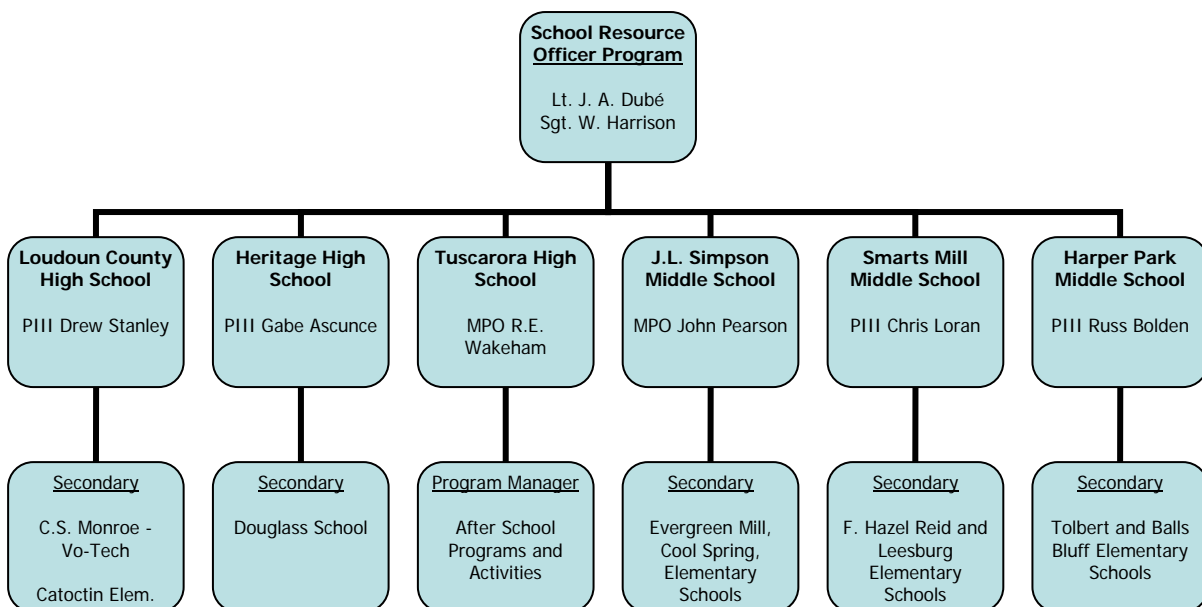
School Resource Officer Program

Lt. J. A. Dubé
Sgt. W. Harrison

Loudoun County High School

PIII Drew Stanley

Heritage High School

PIII Gabe Ascunce

Tuscarora High School

MPO R.E. Wakeham

J.L. Simpson Middle School

MPO John Pearson

Smarts Mill Middle School

PIII Chris Loran

Harper Park Middle School

PIII Russ Bolden

Secondary

C.S. Monroe - Vo-Tech

Catoctin Elem.

Secondary

Douglass School

Program Manager

After School Programs and Activities

Secondary

Evergreen Mill, Cool Spring, Elementary Schools

Secondary

F. Hazel Reid and Leesburg Elementary Schools

Secondary

Tolbert and Balls Bluff Elementary Schools